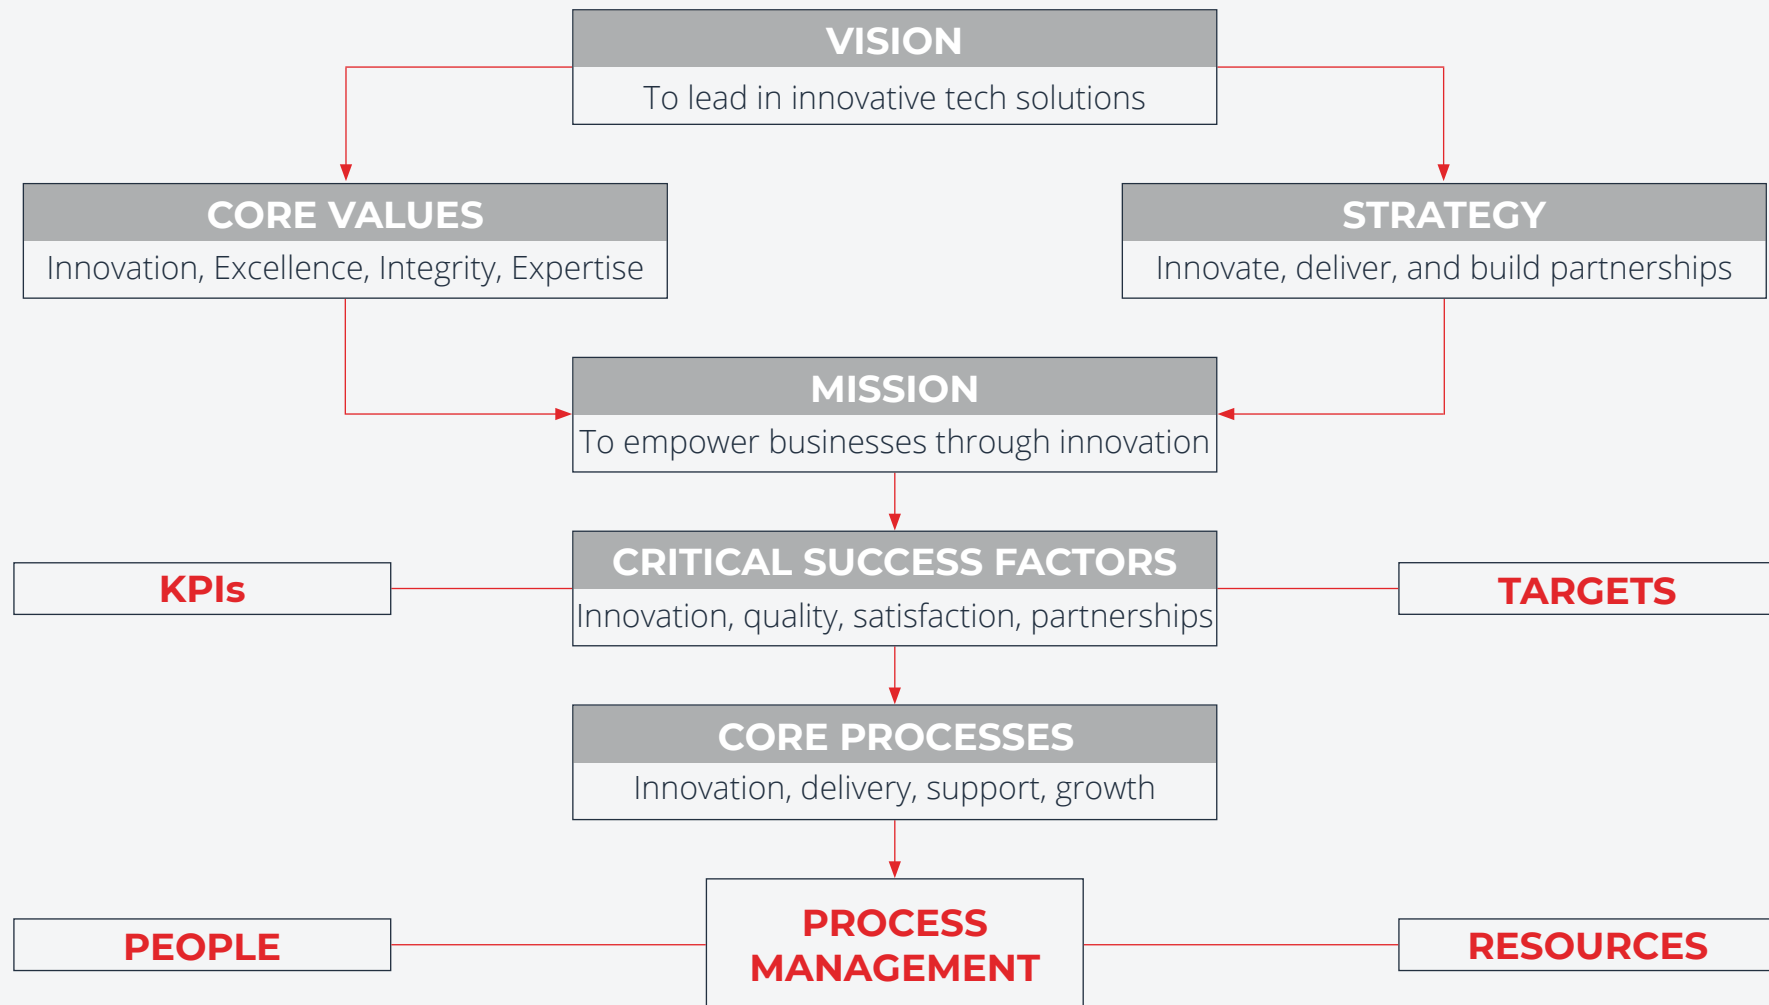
VISION
To lead in innovative tech solutions

CORE VALUES
Innovation, Excellence, Integrity, Expertise

STRATEGY
Innovate, deliver, and build partnerships

MISSION
To empower businesses through innovation

KPIs

CRITICAL SUCCESS FACTORS
Innovation, quality, satisfaction, partnerships

TARGETS

CORE PROCESSES
Innovation, delivery, support, growth

PEOPLE

PROCESS MANAGEMENT

RESOURCES